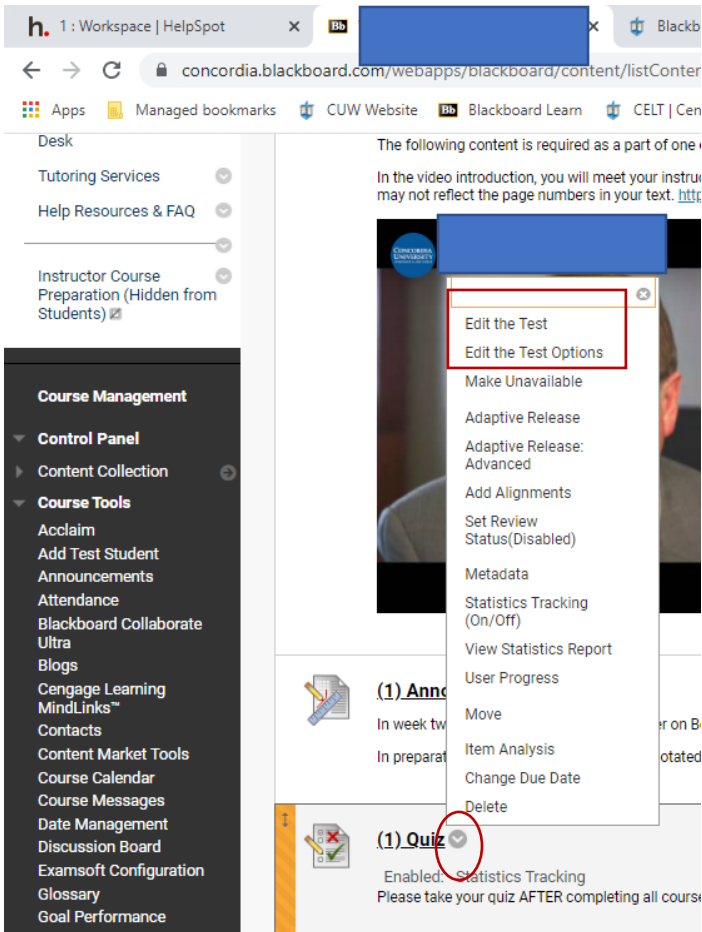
h. 1 : Workspace | HelpSpot ×
Bb ×
Blackb

concordia.blackboard.com/webapps/blackboard/content/listConten

Apps Managed bookmarks CUW Website Bb Blackboard Learn CELT | Cen

Desk
Tutoring Services
Help Resources & FAQ
Instructor Course Preparation (Hidden from Students)

Course Management
Control Panel
Content Collection
Course Tools
Acclaim
Add Test Student
Announcements
Attendance
Blackboard Collaborate Ultra
Blogs
Cengage Learning MindLinks™
Contacts
Content Market Tools
Course Calendar
Course Messages
Date Management
Discussion Board
Examsoft Configuration
Glossary
Goal Performance

The following content is required as a part of one

In the video introduction, you will meet your instruc may not reflect the page numbers in your text. http

CONCORDIA UNIVERSITY

Edit the Test
Edit the Test Options
Make Unavailable
Adaptive Release
Adaptive Release: Advanced
Add Alignments
Set Review Status(Disabled)
Metadata
Statistics Tracking (On/Off)
View Statistics Report
User Progress
Move
Item Analysis
Change Due Date
Delete

(1) Anno
In week tw er on Bo
In preparat otated

(1) Quiz
Enabled: Statistics Tracking
Please take your quiz AFTER completing all course